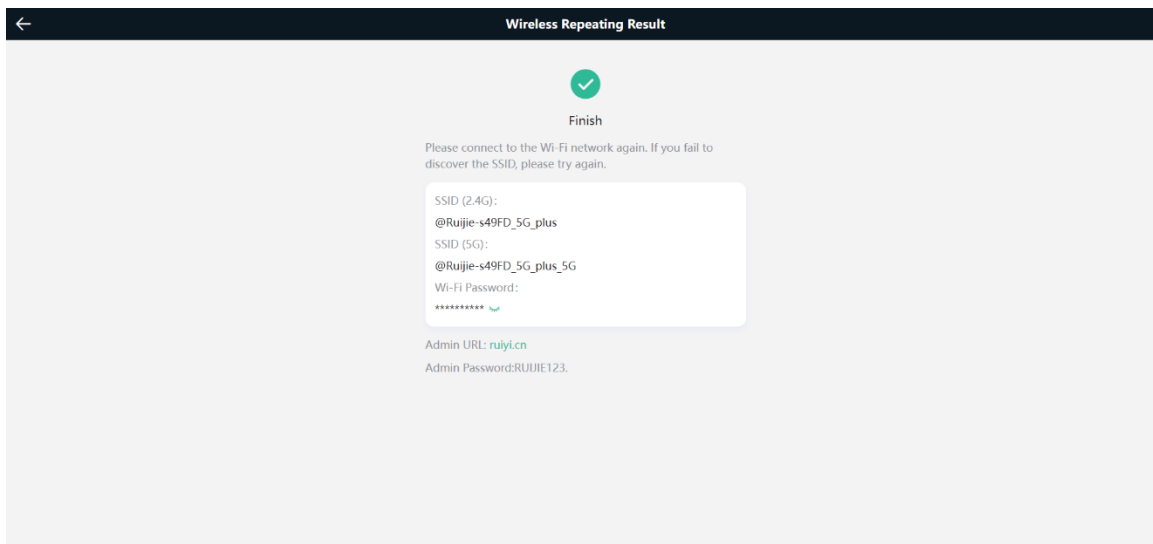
Wireless Repeating Result

Finish

Please connect to the Wi-Fi network again. If you fail to discover the SSID, please try again.

SSID (2.4G):
@Ruijie-s49FD_5G_plus
SSID (5G):
@Ruijie-s49FD_5G_plus_5G
Wi-Fi Password:
**********

Admin URL: ruiyi.cn
Admin Password:RUIJIE123.